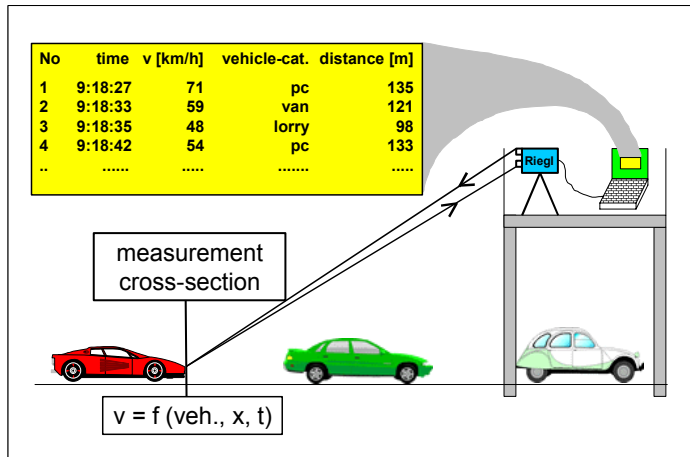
| No | time | v [km/h] | vehicle-cat. | distance [m] |
|---|---|---|---|---|
| 1 | 9:18:27 | 71 | pc | 135 |
| 2 | 9:18:33 | 59 | van | 121 |
| 3 | 9:18:35 | 48 | lorry | 98 |
| 4 | 9:18:42 | 54 | pc | 133 |
| .. | ...... | ..... | ....... | ..... |

Riegl

measurement cross-section

v = f (veh., x, t)